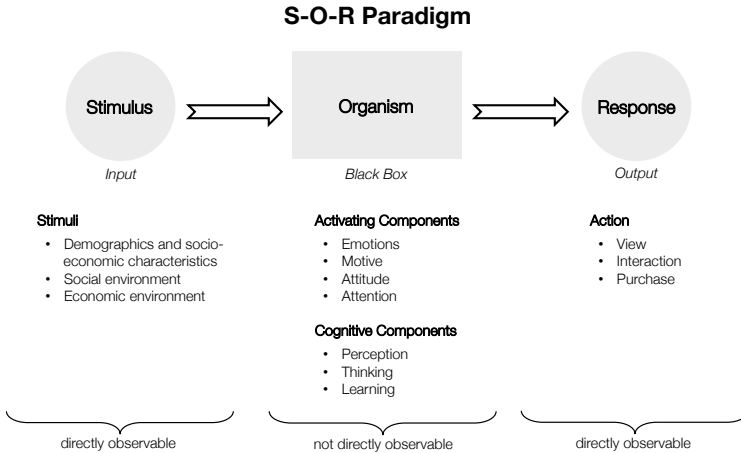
S-O-R Paradigm

Stimulus

Organism

Response

Input

Black Box

Output

Stimuli

- Demographics and socio-economic characteristics
- Social environment
- Economic environment

Activating Components

- Emotions
- Motive
- Attitude
- Attention

Cognitive Components

- Perception
- Thinking
- Learning

Action

- View
- Interaction
- Purchase

directly observable

not directly observable

directly observable